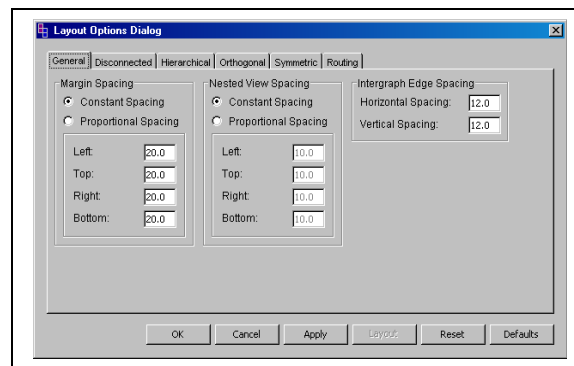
Layout Options Dialog

General | Disconnected | Hierarchical | Orthogonal | Symmetric | Routing

Margin Spacing
Constant Spacing
Proportional Spacing

Left: 20.0
Top: 20.0
Right: 20.0
Bottom: 20.0

Nested View Spacing
Constant Spacing
Proportional Spacing

Left: 10.0
Top: 10.0
Right: 10.0
Bottom: 10.0

Intergraph Edge Spacing
Horizontal Spacing: 12.0
Vertical Spacing: 12.0

OK | Cancel | Apply | Layout | Reset | Defaults